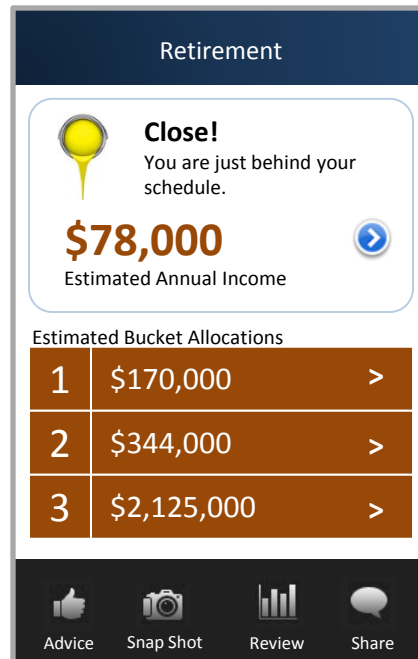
Retirement

Close!
You are just behind your schedule.

$78,000
Estimated Annual Income

Estimated Bucket Allocations

| | | |
|---|---|---|
| 1 | $170,000 | > |
| 2 | $344,000 | > |
| 3 | $2,125,000 | > |

Advice
Snap Shot
Review
Share